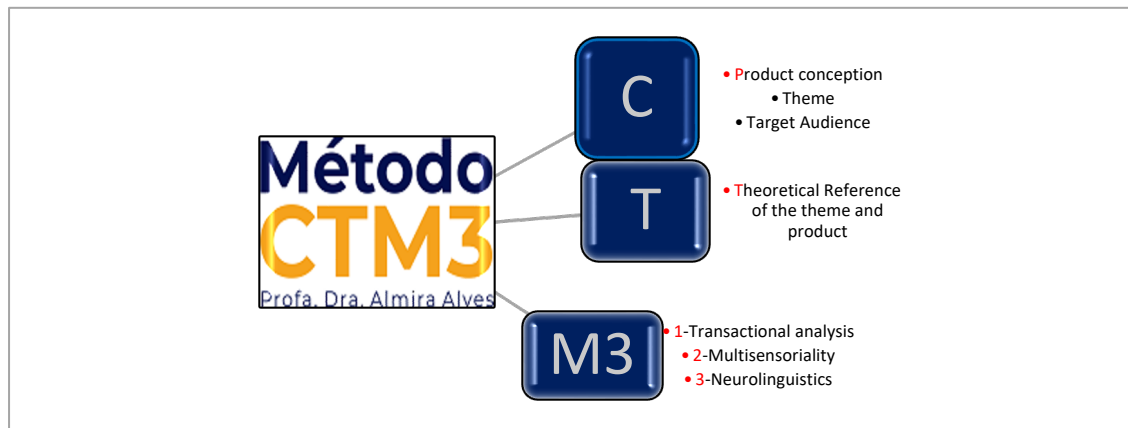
Método
CTM3
Profa. Dra. Almira Alves

C
• Product conception
• Theme
• Target Audience

T
• Theoretical Reference of the theme and product

M3
• 1-Transactional analysis
• 2-Multisensoriality
• 3-Neurolinguistics